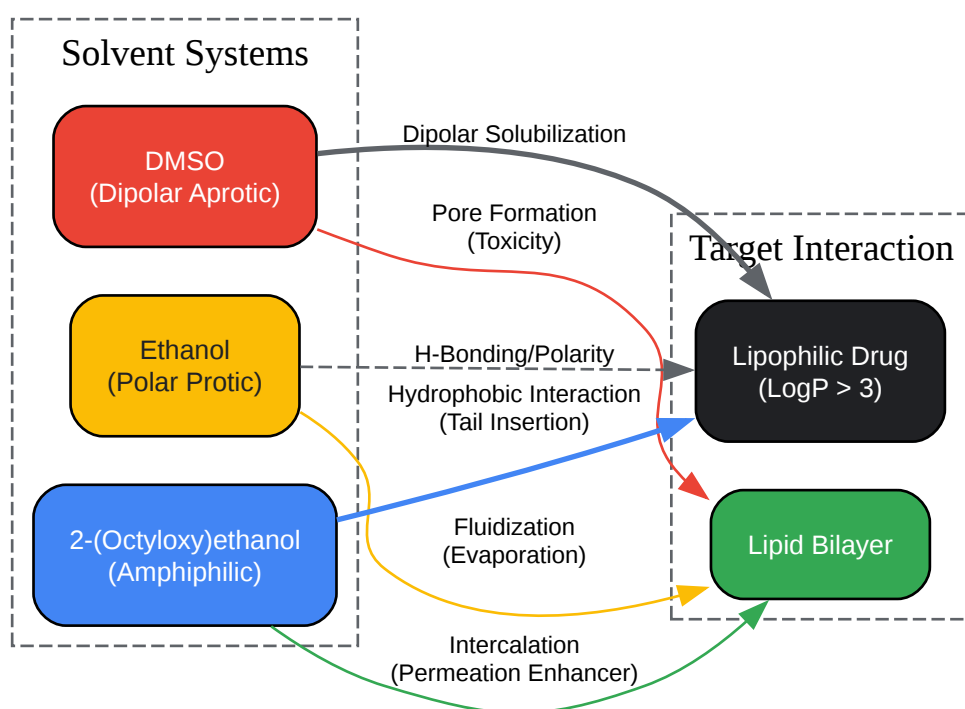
Solvent Systems

DMSO
(Dipolar Aprotic)

Ethanol
(Polar Protic)

2-(Octyloxy)ethanol
(Amphiphilic)

Dipolar Solubilization

Pore Formation
(Toxicity)

H-Bonding/Polarity

Hydrophobic Interaction
(Tail Insertion)

Fluidization
(Evaporation)

Intercalation
(Permeation Enhancer)

Target Interaction

Lipophilic Drug
(LogP > 3)

Lipid Bilayer